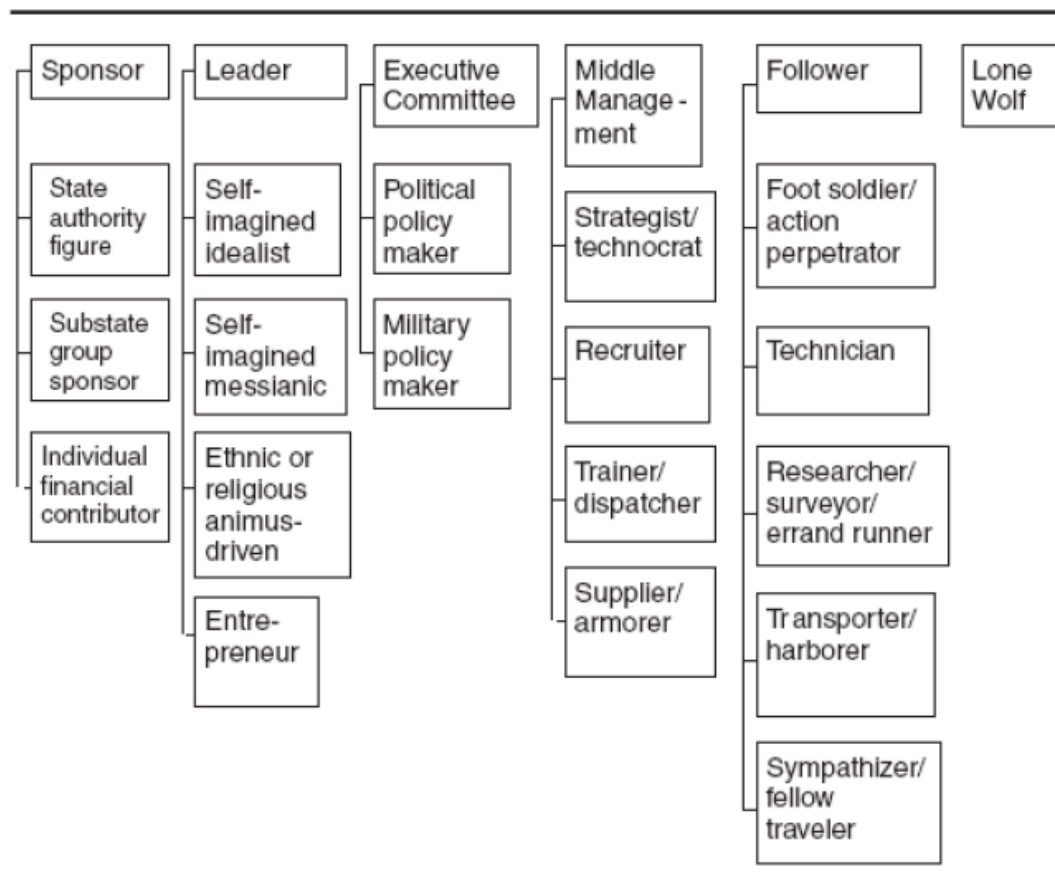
Sponsor

State authority figure

Substate group sponsor

Individual financial contributor

Leader

Self-imagined idealist

Self-imagined messianic

Ethnic or religious animus-driven

Entrepreneur

Executive Committee

Political policy maker

Military policy maker

Middle Management

Strategist/ technocrat

Recruiter

Trainer/ dispatcher

Supplier/ armorer

Follower

Foot soldier/ action perpetrator

Technician

Researcher/ surveyor/ errand runner

Transporter/ harborer

Sympathizer/ fellow traveler

Lone Wolf